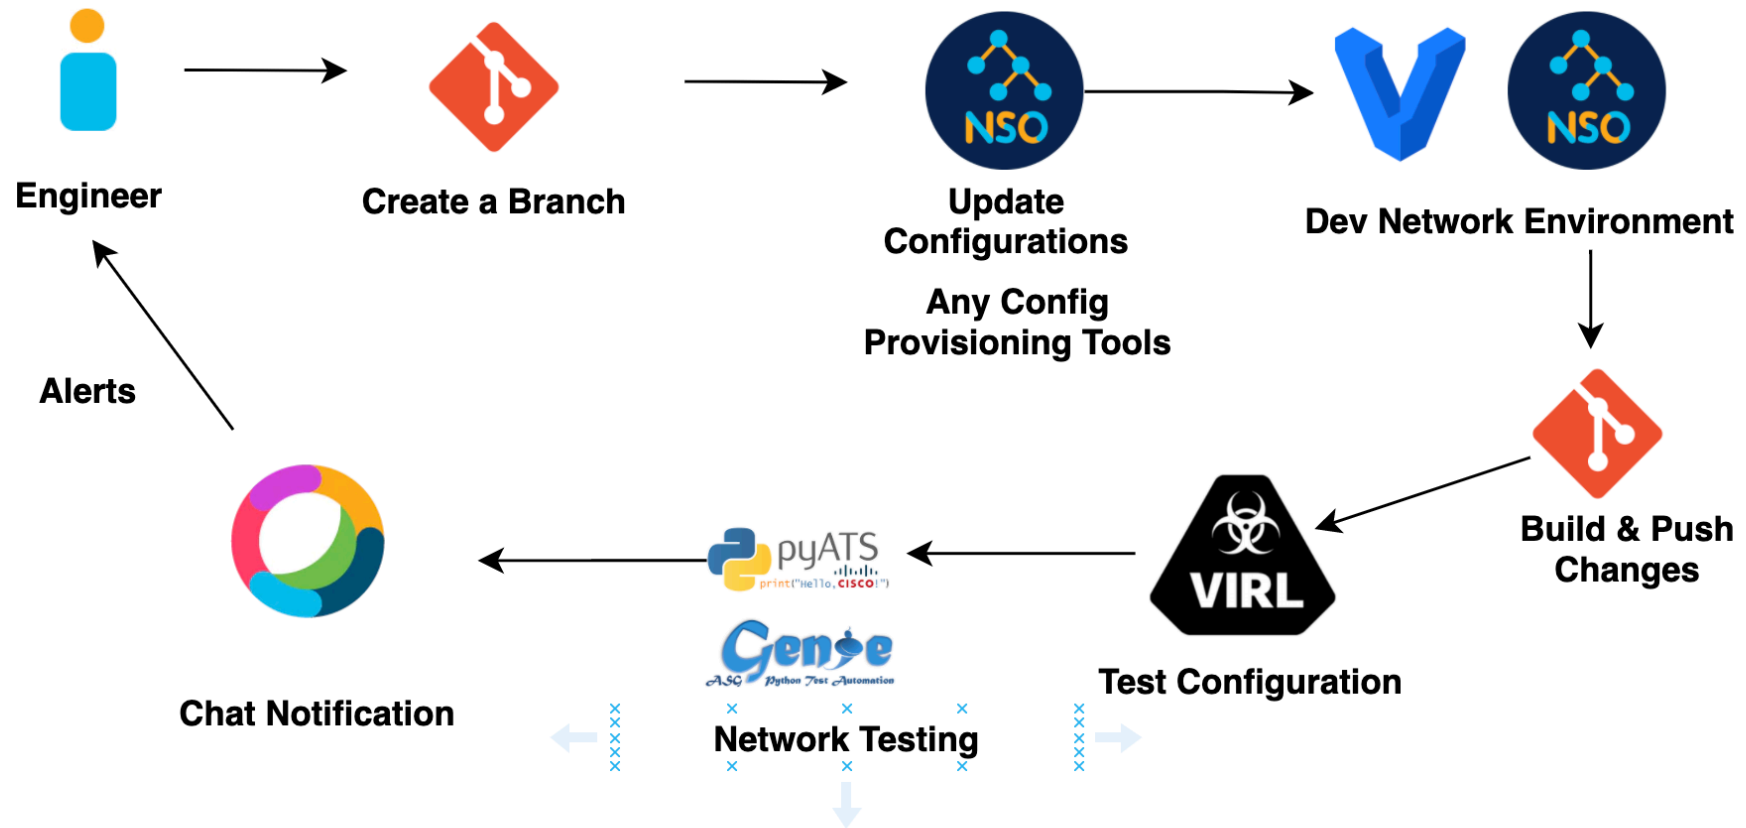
Engineer

Create a Branch

NSO

Update Configurations

Any Config Provisioning Tools

NSO

Dev Network Environment

Build & Push Changes

VIRL

Test Configuration

pyATS
print("Hello, CISCO!")

Genie
ASG Python Test Automation

Network Testing

Chat Notification

Alerts